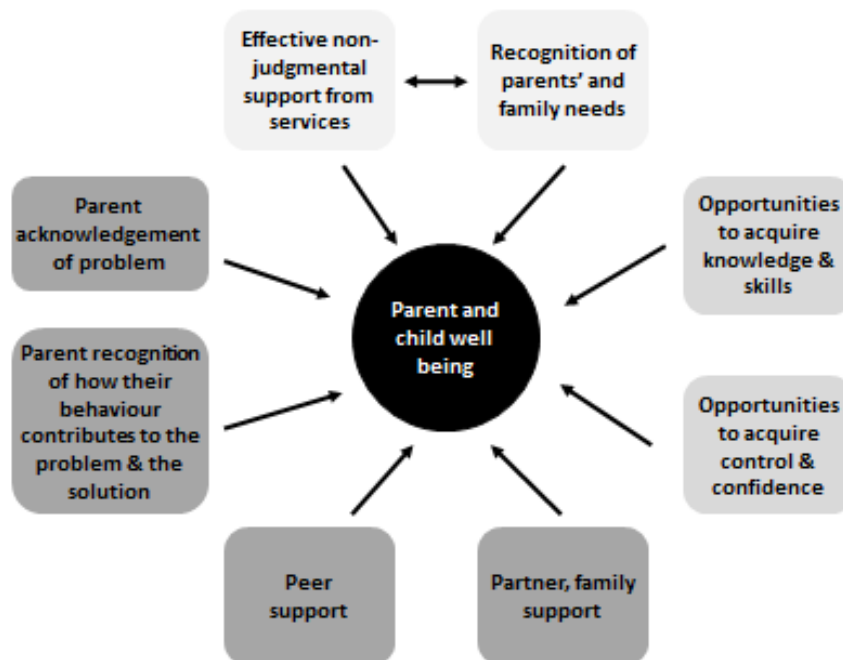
Effective non-judgmental support from services

Recognition of parents' and family needs

Parent acknowledgement of problem

Opportunities to acquire knowledge & skills

Parent and child well being

Parent recognition of how their behaviour contributes to the problem & the solution

Opportunities to acquire control & confidence

Peer support

Partner, family support